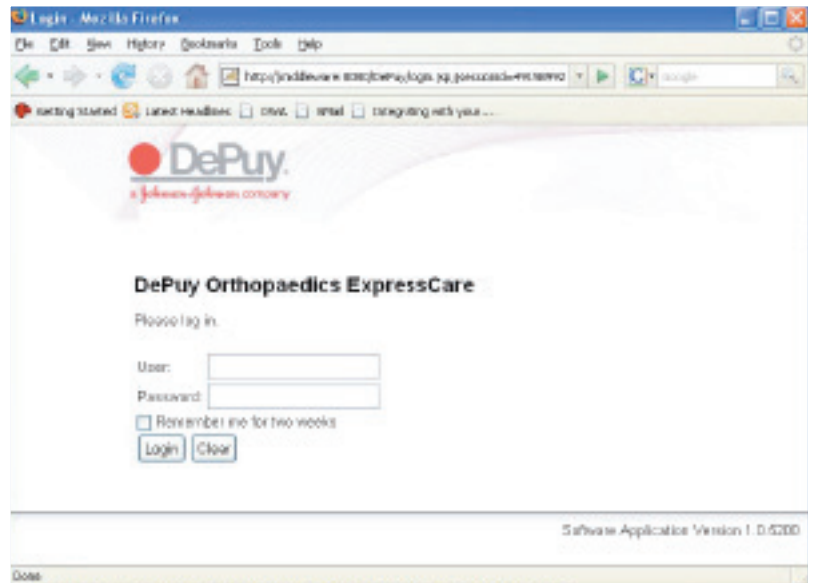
Login - Mozilla Firefox

File Edit View History Bookmarks Tools Help

http://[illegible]:8080/DePuy/login.jsp;jsessionid=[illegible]

Google

Getting Started Latest Headlines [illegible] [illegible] Integrating with your ...

DePuy
a Johnson & Johnson company

DePuy Orthopaedics ExpressCare

Please log in.

User:

Password:

Remember me for two weeks

Login Clear

Software Application Version 1.0.5200

Done